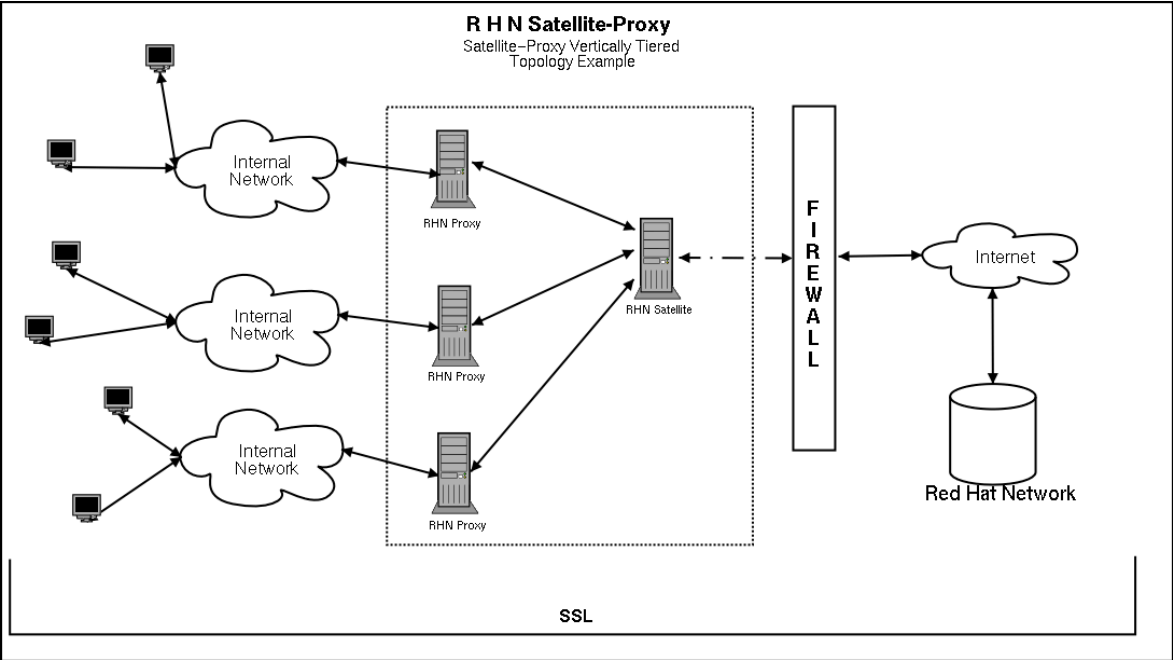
R H N Satellite-Proxy

Satellite–Proxy Vertically Tiered Topology Example

Internal Network

RHN Proxy

RHN Satellite

F I R E W A L L

Internet

Internal Network

RHN Proxy

Internal Network

RHN Proxy

Red Hat Network

SSL